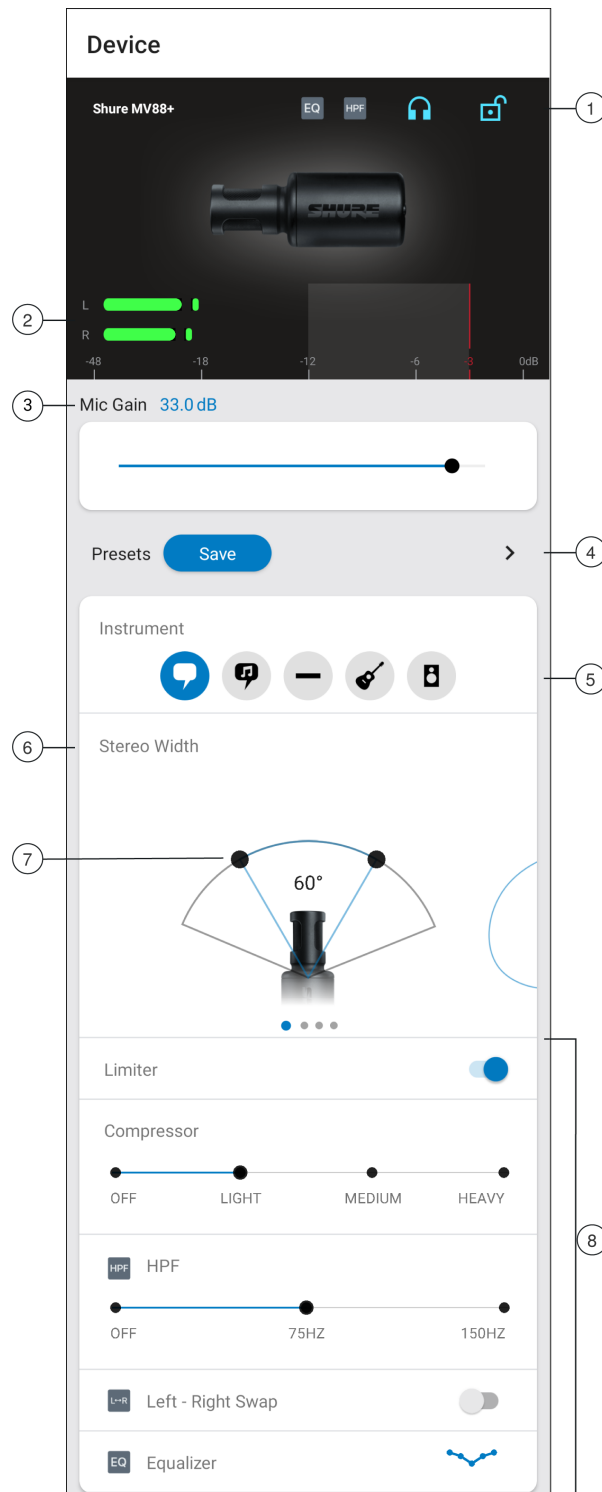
Device

Shure MV88+ EQ HPF

1

SHURE

2

L
R

-48 -18 -12 -6 -3 0dB

3 Mic Gain 33.0 dB

Presets Save >

4

Instrument

5

6 Stereo Width

7

60°

Limiter

Compressor

OFF LIGHT MEDIUM HEAVY

HPF HPF

OFF 75HZ 150HZ

L↔R Left - Right Swap

EQ Equalizer

8